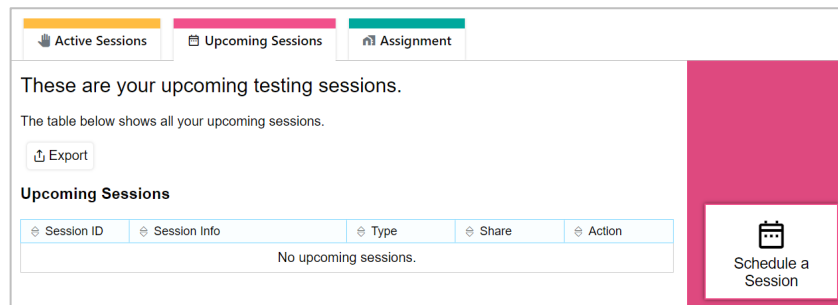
Active Sessions
Upcoming Sessions
Assignment

These are your upcoming testing sessions.

The table below shows all your upcoming sessions.

Export

Upcoming Sessions

| Session ID | Session Info | Type | Share | Action |
|---|---|---|---|---|
| No upcoming sessions. | | | | |

Schedule a Session